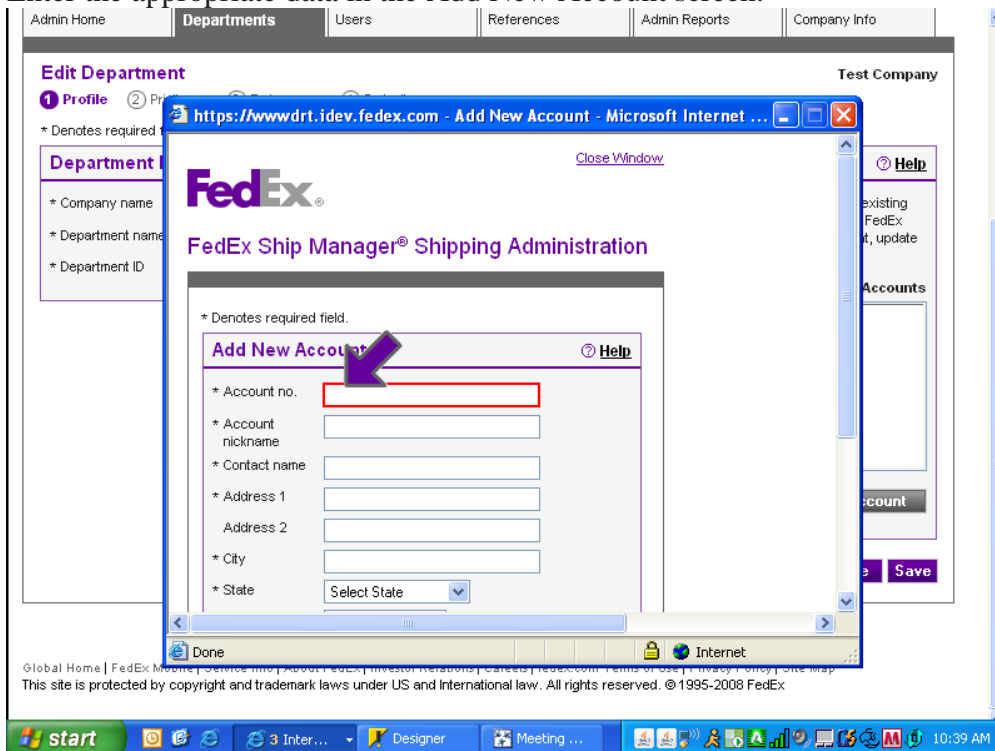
Admin Home | Departments | Users | References | Admin Reports | Company Info

Edit Department

Test Company

1 Profile ② Pri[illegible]

* Denotes required f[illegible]

Department I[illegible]

* Company name

* Department name

* Department ID

https://wwwdrt.idev.fedex.com - Add New Account - Microsoft Internet ...

Close Window

FedEx.

FedEx Ship Manager® Shipping Administration

* Denotes required field.

Add New Account

Help

* Account no.

* Account nickname

* Contact name

* Address 1

Address 2

* City

* State

Select State

Done

Internet

Help

existing FedEx t, update

Accounts

ccount

e Save

Global Home | FedEx M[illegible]

This site is protected by copyright and trademark laws under US and International law. All rights reserved. © 1995-2008 FedEx

start

3 Inter...

Designer

Meeting ...

10:39 AM